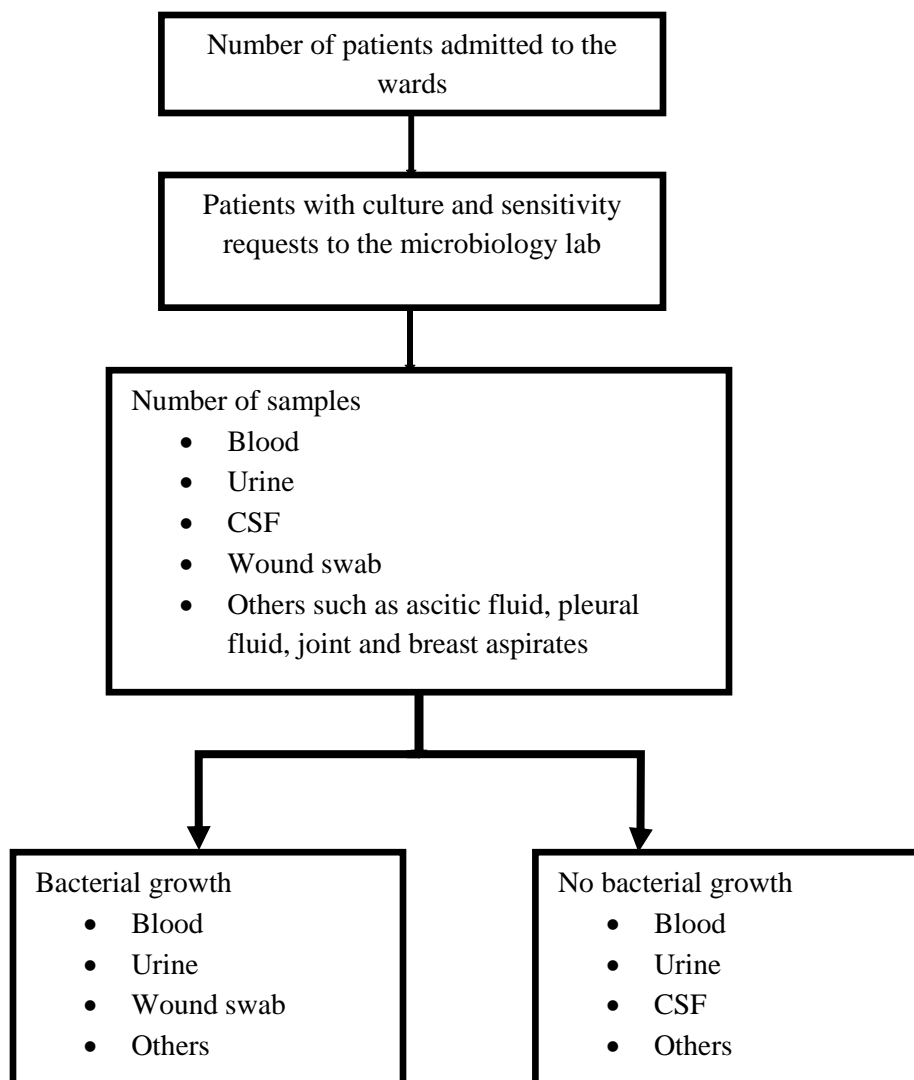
Number of patients admitted to the wards

Patients with culture and sensitivity requests to the microbiology lab

Number of samples
- Blood
- Urine
- CSF
- Wound swab
- Others such as ascitic fluid, pleural fluid, joint and breast aspirates

Bacterial growth
- Blood
- Urine
- Wound swab
- Others

No bacterial growth
- Blood
- Urine
- CSF
- Others